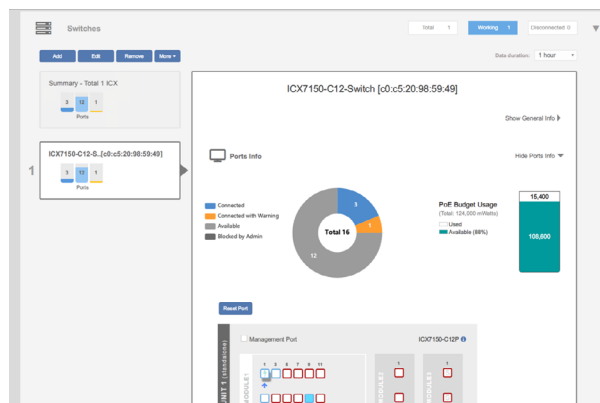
Switches

Total 1

Working 1

Disconnected 0

Add

Edit

Remove

More

Data duration: 1 hour

Summary - Total 1 ICX

3 12 1

Ports

1

ICX7150-C12-S..[c0:c5:20:98:59:49]

3 12 1

Ports

ICX7150-C12-Switch [c0:c5:20:98:59:49]

Show General Info

Ports Info

Hide Ports Info

Connected

Connected with Warning

Available

Blocked by Admin

3

1

12

Total 16

PoE Budget Usage

(Total: 124,000 mWatts)

Used

Available (88%)

15,400

108,600

Reset Port

UNIT 1 (standalone)

Management Port

ICX7150-C12P

MODULE1

1 3 5 7 9 11

MODULE2

1

MODULE3

1